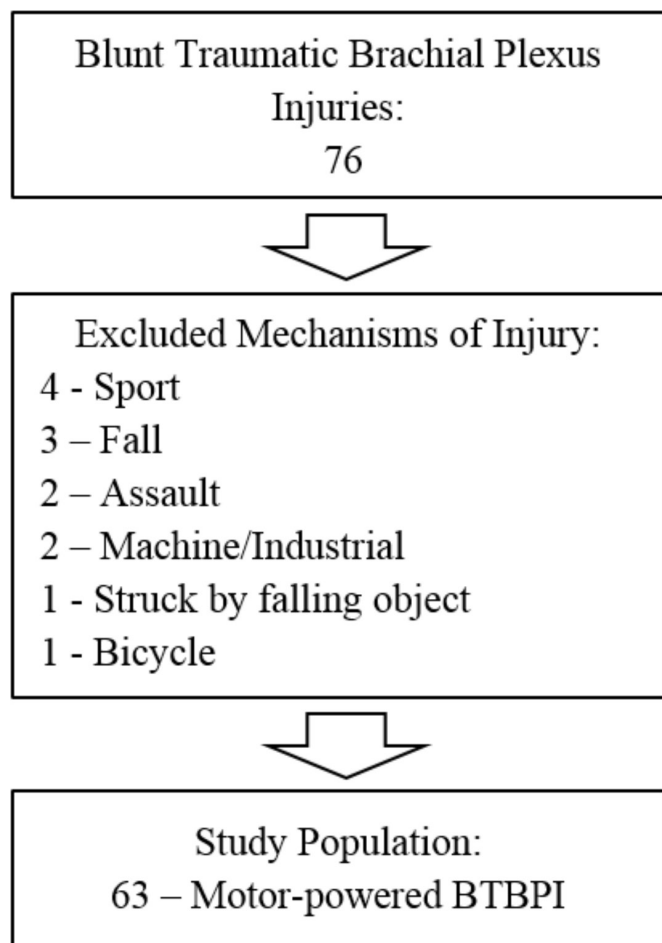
Blunt Traumatic Brachial Plexus Injuries:
76

Excluded Mechanisms of Injury:
4 - Sport
3 – Fall
2 – Assault
2 – Machine/Industrial
1 - Struck by falling object
1 - Bicycle

Study Population:
63 – Motor-powered BTBPI